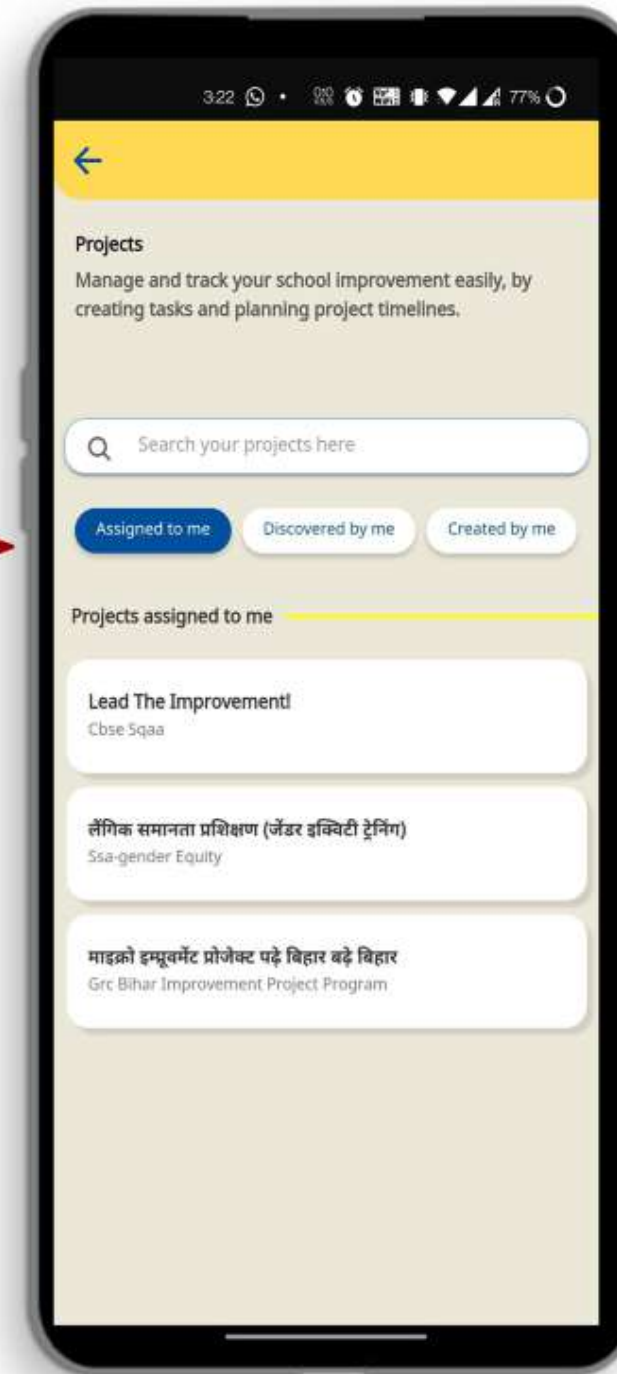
3:22 • 77%

Projects
Manage and track your school improvement easily, by creating tasks and planning project timelines.

Search your projects here

Assigned to me
Discovered by me
Created by me

Projects assigned to me

Lead The Improvement!
Cbse Sqaa

लैंगिक समानता प्रशिक्षण (जेंडर इक्विटी ट्रेनिंग)
Ssa-gender Equity

माइक्रो इम्प्रूवमेंट प्रोजेक्ट पढ़े बिहार बढ़े बिहार
Grc Bihar Improvement Project Program